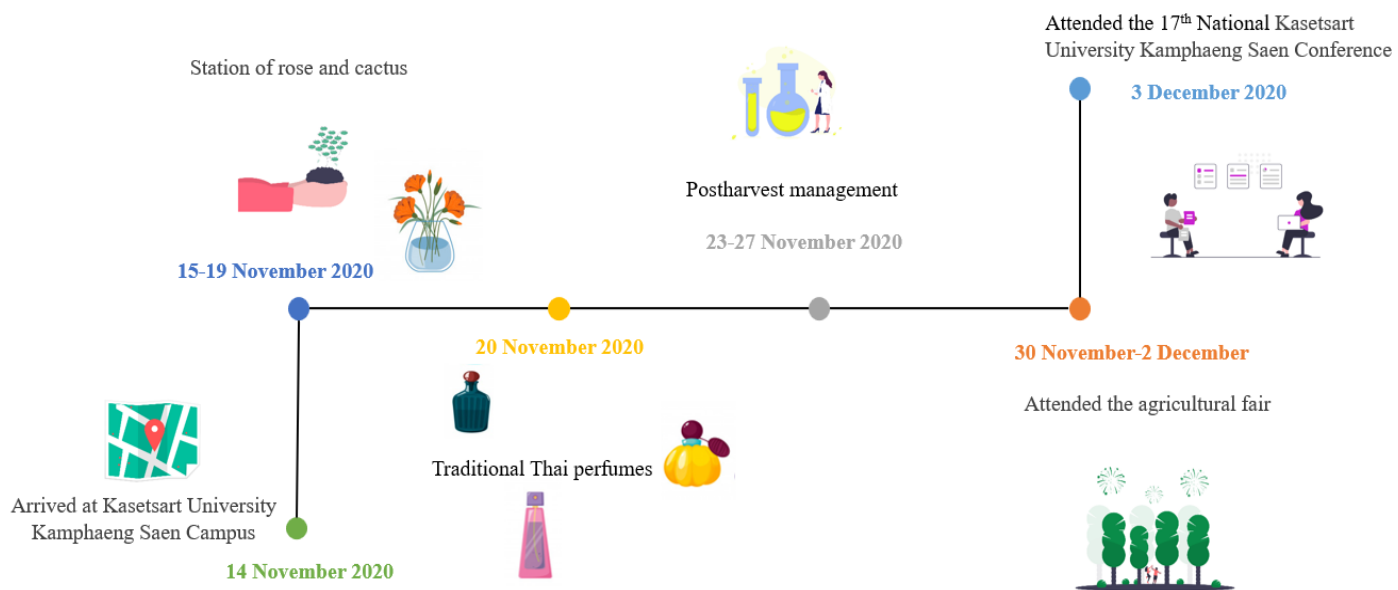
Station of rose and cactus

15-19 November 2020

Postharvest management

23-27 November 2020

Attended the 17$^{th}$ National Kasetsart University Kamphaeng Saen Conference

3 December 2020

20 November 2020

30 November-2 December

Attended the agricultural fair

Traditional Thai perfumes

Arrived at Kasetsart University Kamphaeng Saen Campus

14 November 2020